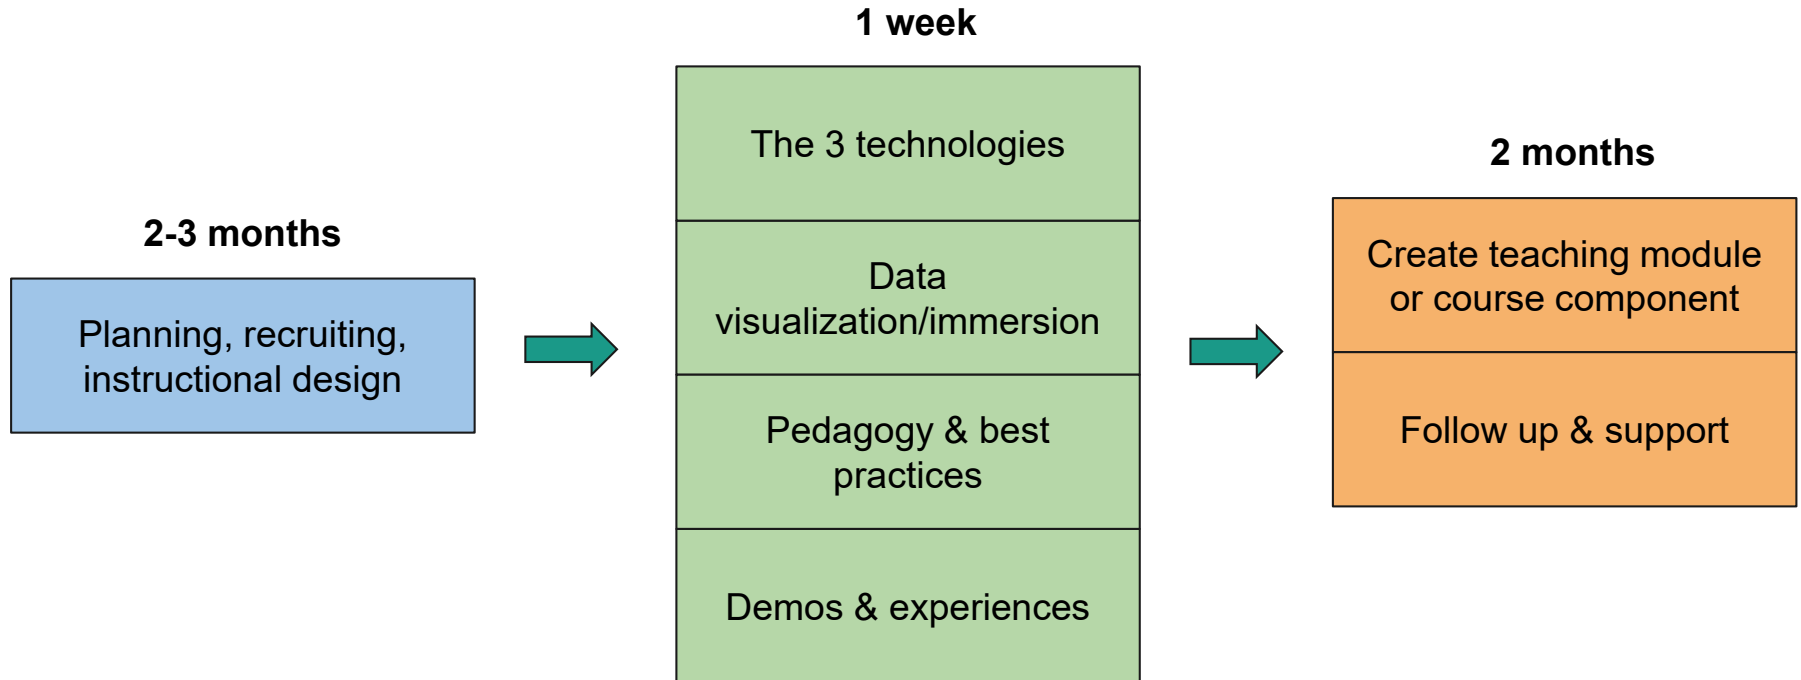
2-3 months

Planning, recruiting, instructional design

1 week

The 3 technologies

Data visualization/immersion

Pedagogy & best practices

Demos & experiences

2 months

Create teaching module or course component

Follow up & support